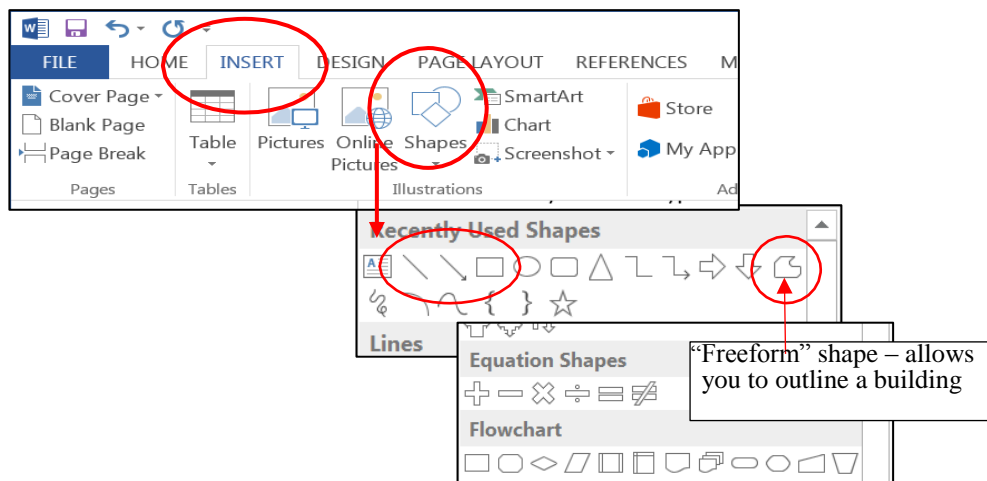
FILE
HOME
INSERT
DESIGN
PAGE LAYOUT
REFERENCES
M

Cover Page
Blank Page
Page Break
Pages

Table
Tables

Pictures
Online Pictures
Shapes
SmartArt
Chart
Screenshot
Illustrations

Store
My App
Ad

Recently Used Shapes

Lines

Equation Shapes

Flowchart

“Freeform” shape – allows you to outline a building